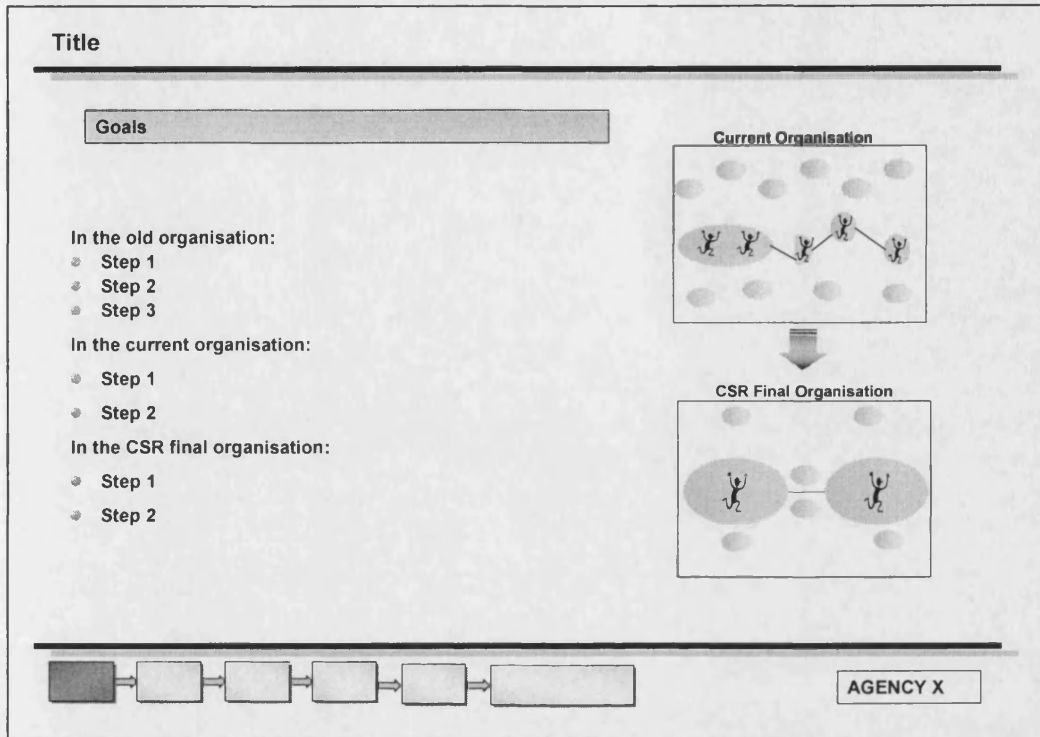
Title

Goals

In the old organisation:
- Step 1
- Step 2
- Step 3

In the current organisation:
- Step 1
- Step 2

In the CSR final organisation:
- Step 1
- Step 2

Current Organisation

CSR Final Organisation

AGENCY X